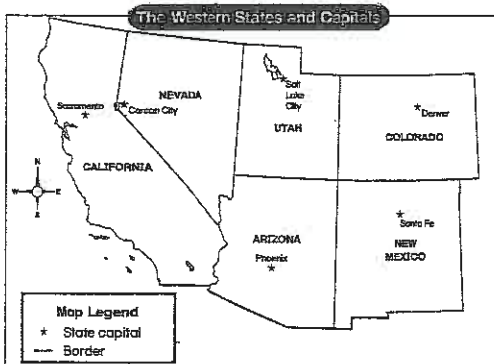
The Western States and Capitals

NEVADA

Sacramento

Carson City

Salt Lake City

UTAH

Denver

COLORADO

N
W
E
S

CALIFORNIA

ARIZONA

Phoenix

Santa Fe

NEW MEXICO

Map Legend
★ State capital
— Border